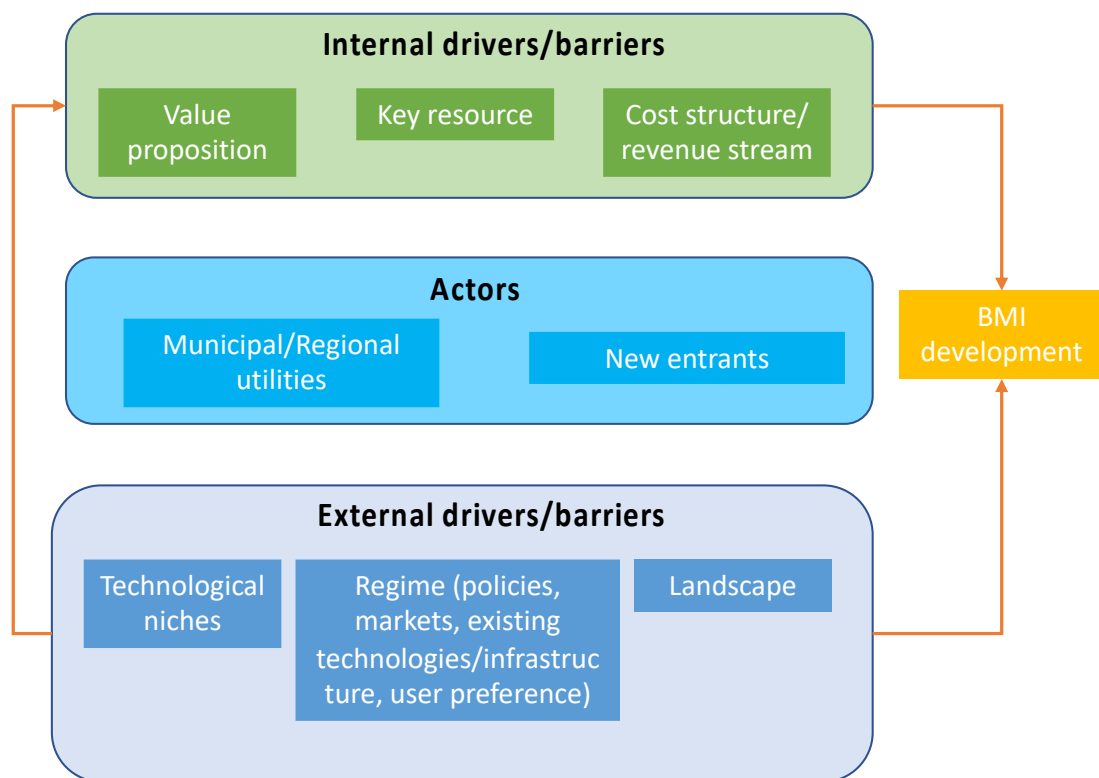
Internal drivers/barriers

Value proposition

Key resource

Cost structure/ revenue stream

Actors

Municipal/Regional utilities

New entrants

BMI development

External drivers/barriers

Technological niches

Regime (policies, markets, existing technologies/infrastructure, user preference)

Landscape